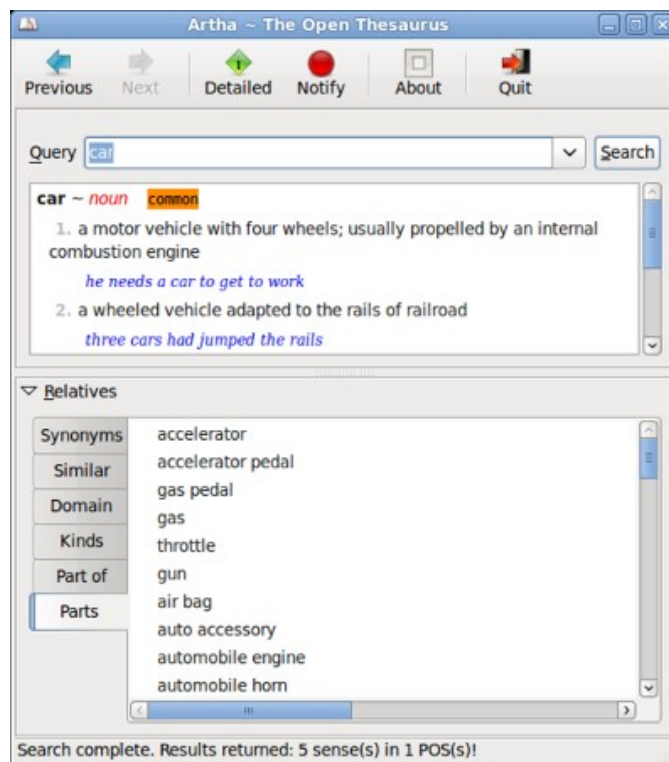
Artha ~ The Open Thesaurus

Previous Next Detailed Notify About Quit

Query car Search

car ~ noun common

1. a motor vehicle with four wheels; usually propelled by an internal combustion engine

he needs a car to get to work

2. a wheeled vehicle adapted to the rails of railroad

three cars had jumped the rails

Relatives

Synonyms
Similar
Domain
Kinds
Part of
Parts

accelerator
accelerator pedal
gas pedal
gas
throttle
gun
air bag
auto accessory
automobile engine
automobile horn

Search complete. Results returned: 5 sense(s) in 1 POS(s)!